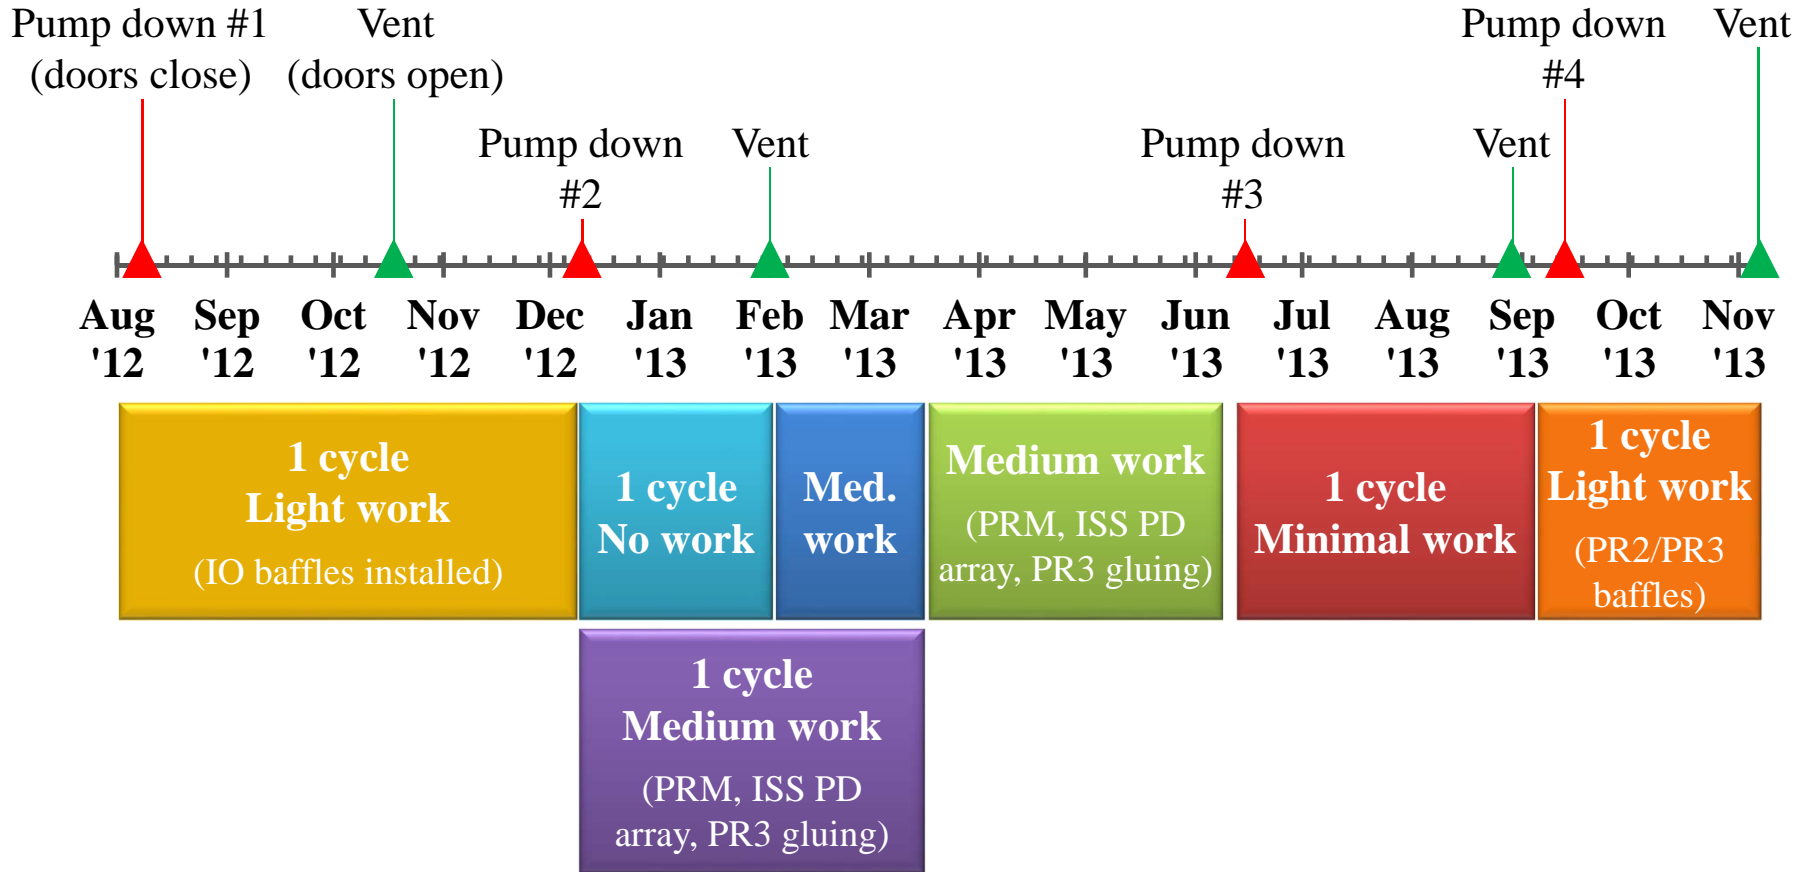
Pump down #1 (doors close)

Vent (doors open)

Pump down #2

Vent

Pump down #3

Vent

Pump down #4

Vent

Aug '12 Sep '12 Oct '12 Nov '12 Dec '12 Jan '13 Feb '13 Mar '13 Apr '13 May '13 Jun '13 Jul '13 Aug '13 Sep '13 Oct '13 Nov '13

1 cycle
Light work
(IO baffles installed)

1 cycle
No work

Med.
work

Medium work
(PRM, ISS PD array, PR3 gluing)

1 cycle
Minimal work

1 cycle
Light work
(PR2/PR3 baffles)

1 cycle
Medium work
(PRM, ISS PD array, PR3 gluing)